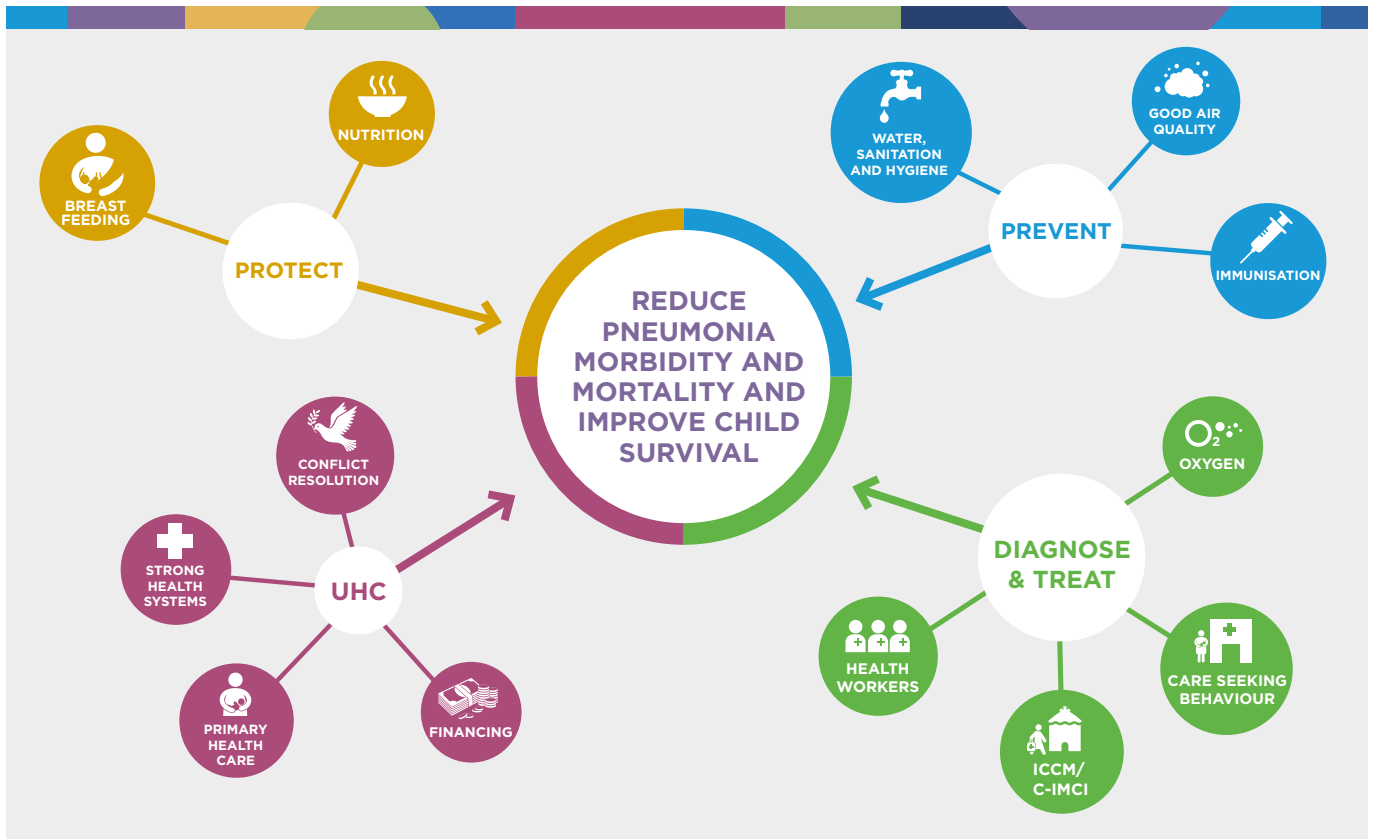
NUTRITION

BREAST FEEDING

PROTECT

WATER, SANITATION AND HYGIENE

GOOD AIR QUALITY

PREVENT

IMMUNISATION

REDUCE PNEUMONIA MORBIDITY AND MORTALITY AND IMPROVE CHILD SURVIVAL

CONFLICT RESOLUTION

STRONG HEALTH SYSTEMS

UHC

PRIMARY HEALTH CARE

FINANCING

$O_2$

OXYGEN

DIAGNOSE & TREAT

HEALTH WORKERS

CARE SEEKING BEHAVIOUR

ICCM/ C-IMCI